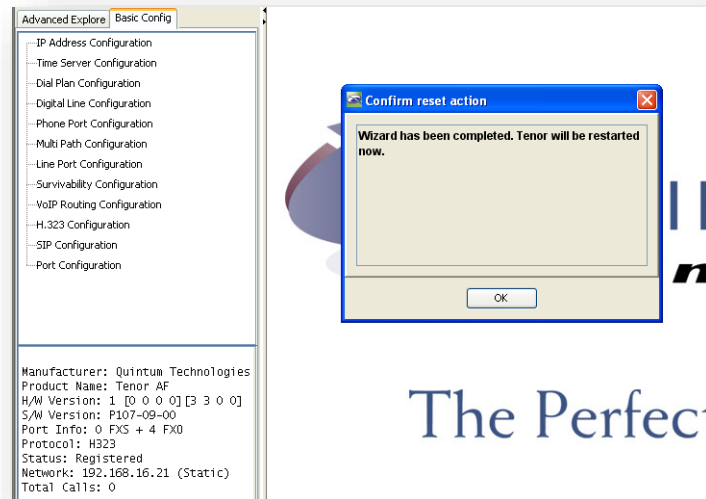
Advanced Explore | Basic Config

IP Address Configuration
Time Server Configuration
Dial Plan Configuration
Digital Line Configuration
Phone Port Configuration
Multi Path Configuration
Line Port Configuration
Survivability Configuration
VoIP Routing Configuration
H.323 Configuration
SIP Configuration
Port Configuration

Manufacturer: Quintum Technologies
Product Name: Tenor AF
H/W Version: 1 [0 0 0 0][3 3 0 0]
S/W Version: P107-09-00
Port Info: 0 FXS + 4 FXO
Protocol: H323
Status: Registered
Network: 192.168.16.21 (Static)
Total Calls: 0

Confirm reset action

Wizard has been completed. Tenor will be restarted now.

OK

The Perfect